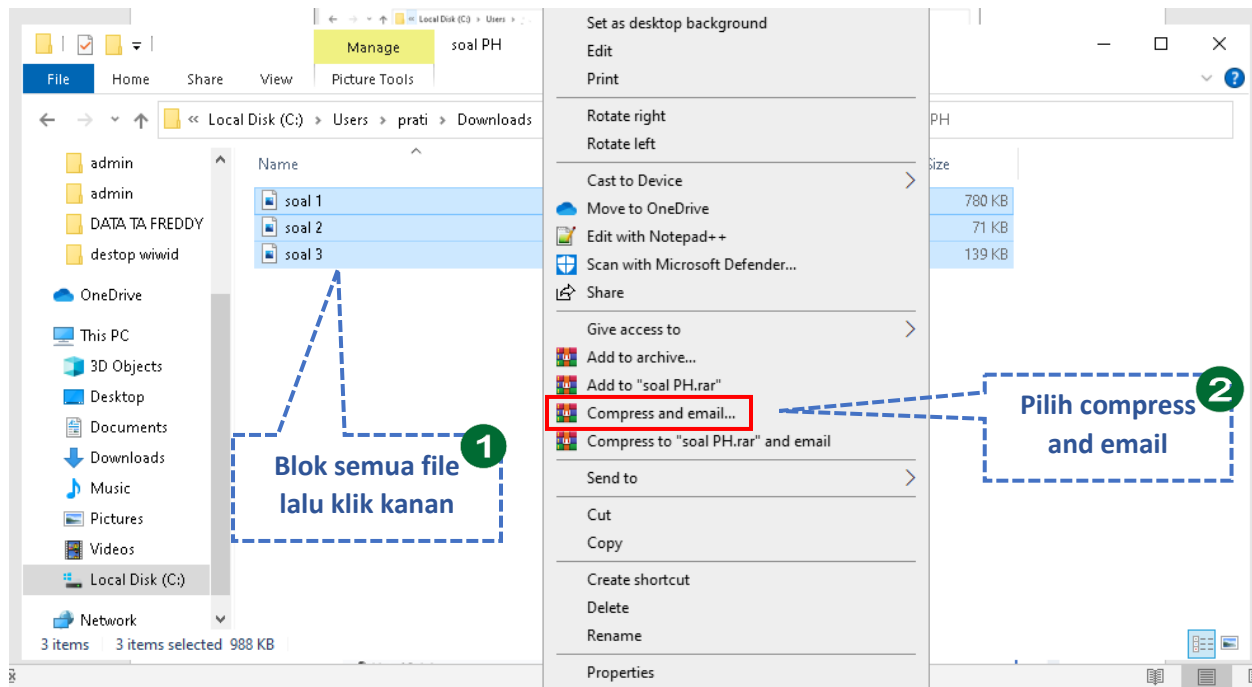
Manage
soal PH
File
Home
Share
View
Picture Tools
« Local Disk (C:) › Users › prati › Downloads
PH
admin
admin
DATA TA FREDDY
destop wiwid
OneDrive
This PC
3D Objects
Desktop
Documents
Downloads
Music
Pictures
Videos
Local Disk (C:)
Network
Name
Size
soal 1
780 KB
soal 2
71 KB
soal 3
139 KB
3 items 3 items selected 988 KB

Set as desktop background
Edit
Print
Rotate right
Rotate left
Cast to Device
Move to OneDrive
Edit with Notepad++
Scan with Microsoft Defender...
Share
Give access to
Add to archive...
Add to "soal PH.rar"
Compress and email...
Compress to "soal PH.rar" and email
Send to
Cut
Copy
Create shortcut
Delete
Rename
Properties

Blok semua file lalu klik kanan
1
Pilih compress and email
2